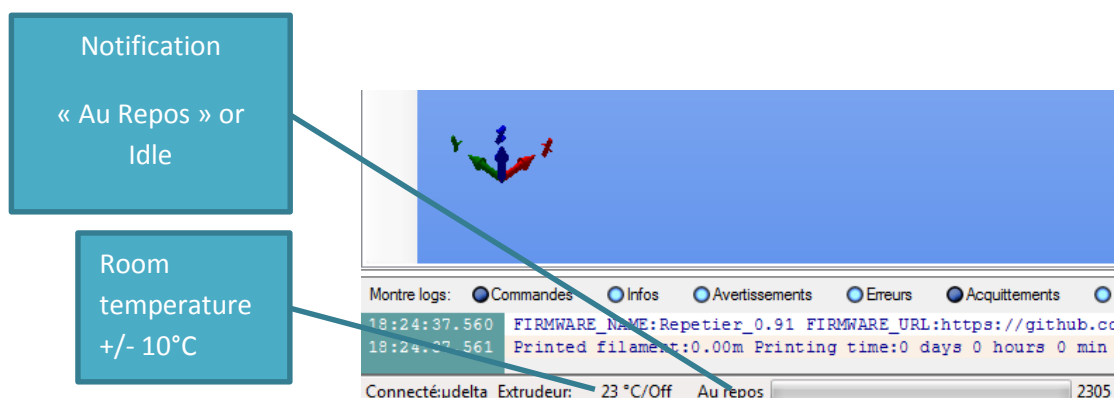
Notification

« Au Repos » or Idle

Room temperature +/- 10°C

Y Z X

Montre logs: Commandes Infos Avertissements Erreurs Acquittements

18:24:37.560 FIRMWARE_NAME:Repetier_0.91 FIRMWARE_URL:https://github.co
18:24:37.561 Printed filament:0.00m Printing time:0 days 0 hours 0 min

Connecté:udelta Extrudeur: 23 °C/Off Au repos 2305